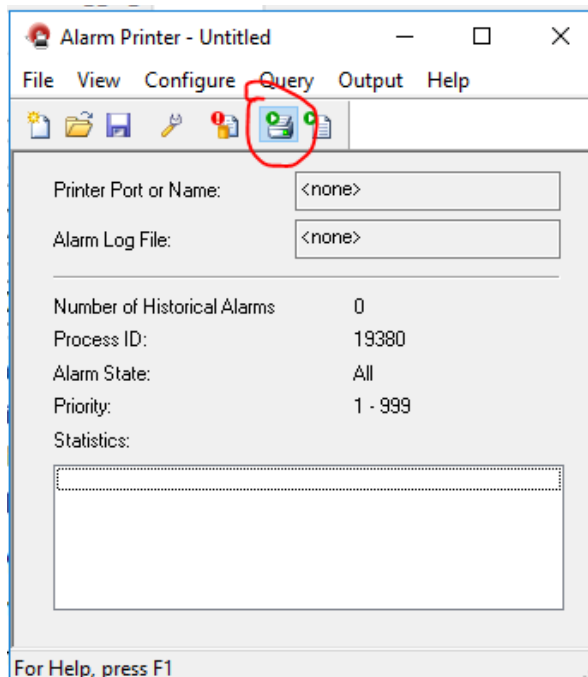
Alarm Printer - Untitled

File View Configure Query Output Help

Printer Port or Name: <none>

Alarm Log File: <none>

Number of Historical Alarms 0

Process ID: 19380

Alarm State: All

Priority: 1 - 999

Statistics:

For Help, press F1